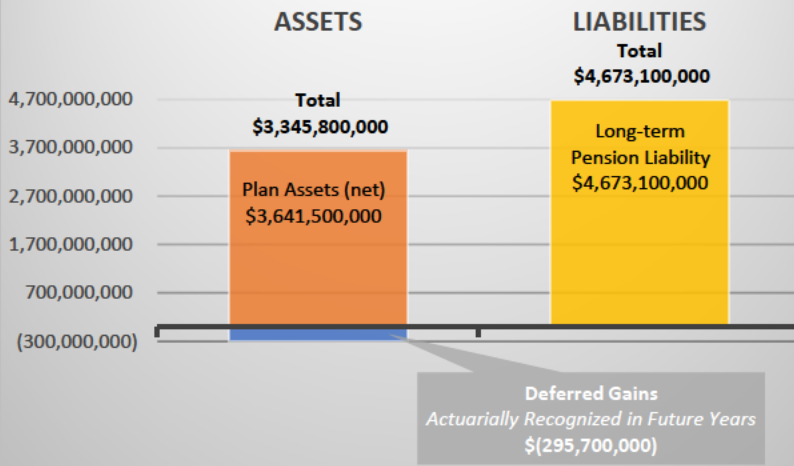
ASSETS

LIABILITIES

Total
$4,673,100,000

4,700,000,000

Total
$3,345,800,000

3,700,000,000

2,700,000,000

1,700,000,000

700,000,000

(300,000,000)

Plan Assets (net)
$3,641,500,000

Long-term
Pension Liability
$4,673,100,000

Deferred Gains
*Actuarially Recognized in Future Years*
$(295,700,000)